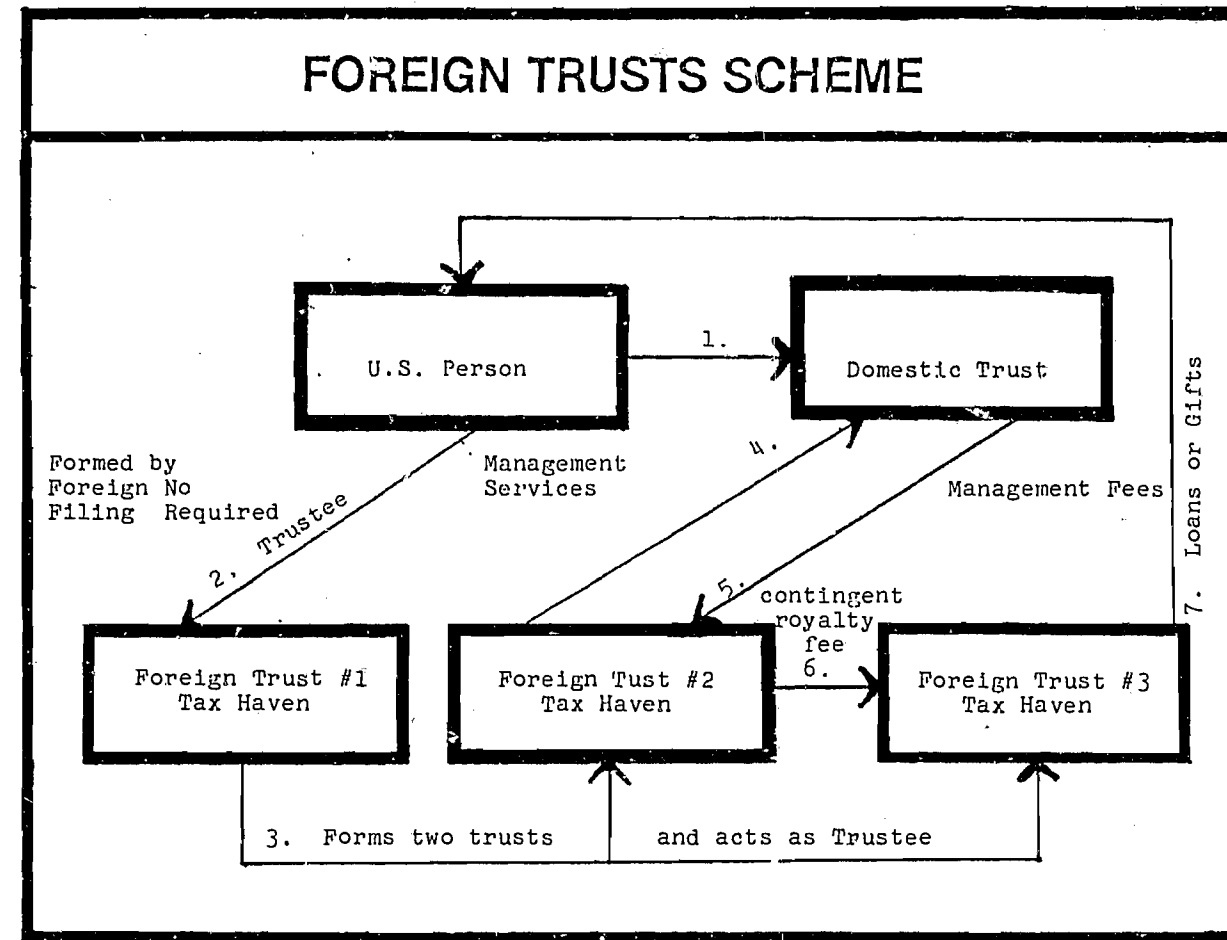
FOREIGN TRUSTS SCHEME

U.S. Person

1.

Domestic Trust

Formed by Foreign No Filing Required

2. Trustee

Management Services

4.

Management Fees

7. Loans or Gifts

5.

contingent royalty fee

6.

Foreign Trust #1 Tax Haven

Foreign Tust #2 Tax Haven

Foreign Trust #3 Tax Haven

3. Forms two trusts

and acts as Trustee